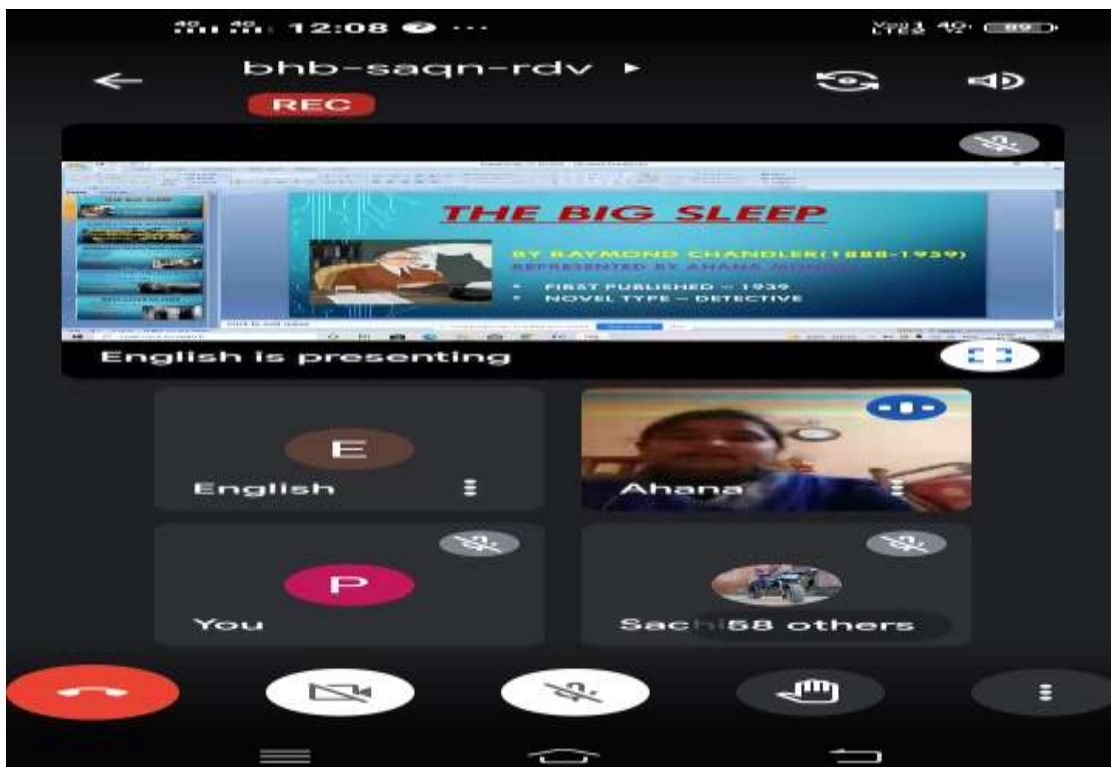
12:08

bhb-saqn-rdv

REC

THE BIG SLEEP

BY RAYMOND CHANDLER(1888-1959)
REPRESENTED BY AHANA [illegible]

• FIRST PUBLISHED – 1939
• NOVEL TYPE – DETECTIVE

English is presenting

E
English

Ahana

P
You

Sach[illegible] 58 others